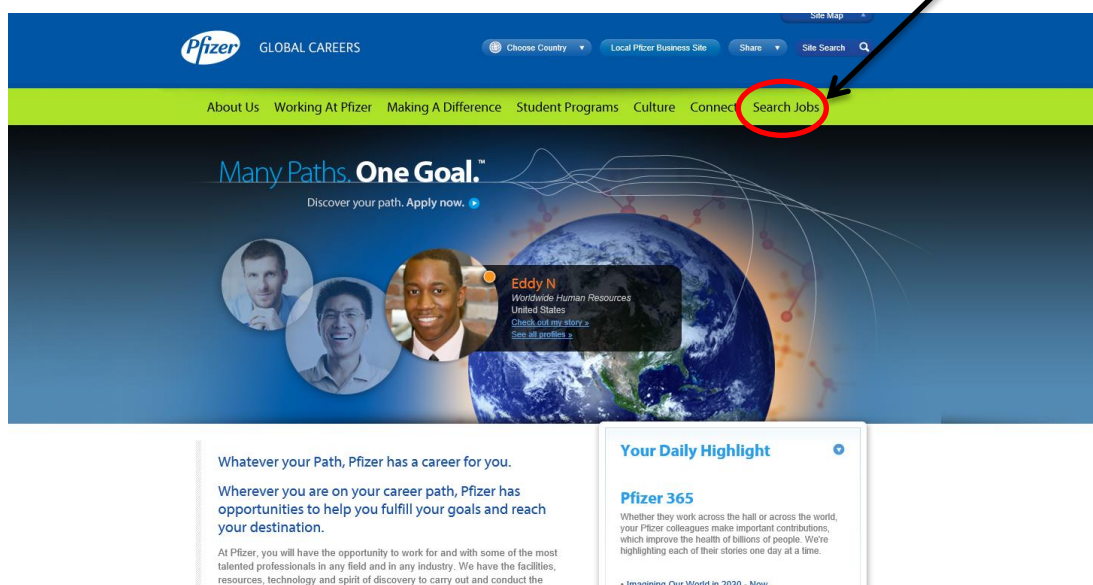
Site Map

Pfizer GLOBAL CAREERS

Choose Country ▼ Local Pfizer Business Site Share ▼ Site Search

About Us Working At Pfizer Making A Difference Student Programs Culture Connect Search Jobs

Many Paths. One Goal.™

Discover your path. Apply now.

Eddy N
Worldwide Human Resources
United States
Check out my story »
See all profiles »

Whatever your Path, Pfizer has a career for you.

Wherever you are on your career path, Pfizer has opportunities to help you fulfill your goals and reach your destination.

At Pfizer, you will have the opportunity to work for and with some of the most talented professionals in any field and in any industry. We have the facilities, resources, technology and spirit of discovery to carry out and conduct the

Your Daily Highlight

Pfizer 365

Whether they work across the hall or across the world, your Pfizer colleagues make important contributions, which improve the health of billions of people. We're highlighting each of their stories one day at a time.

» Imagining Our World in 2020 - Now